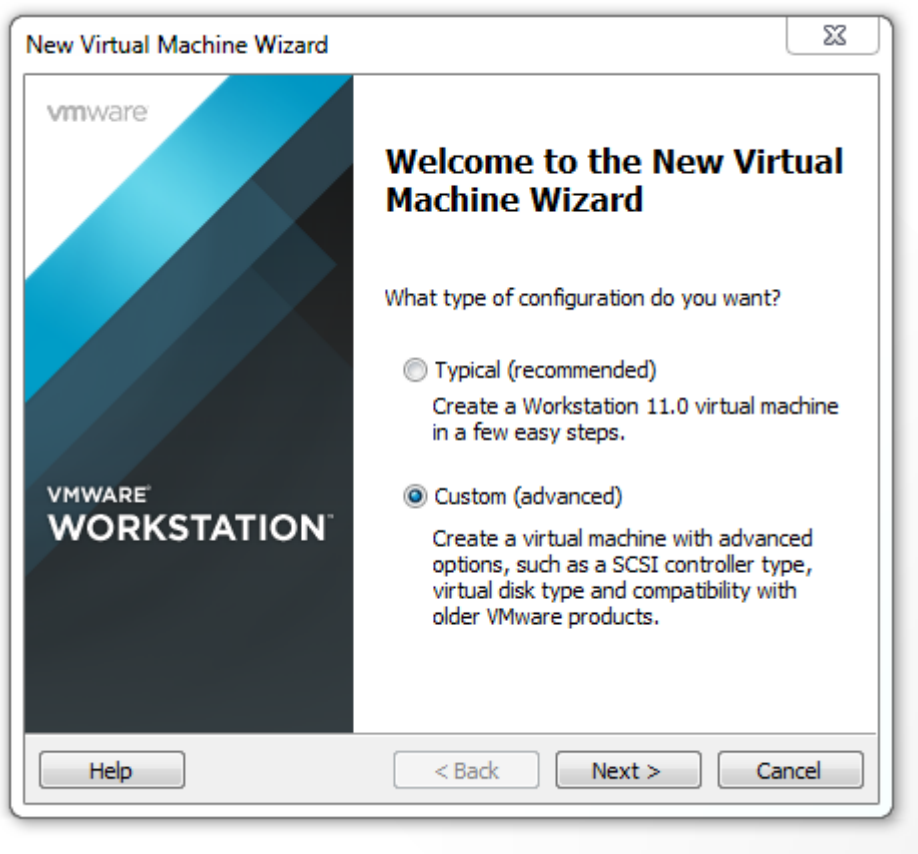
New Virtual Machine Wizard

vmware

VMWARE®
WORKSTATION™

Welcome to the New Virtual Machine Wizard

What type of configuration do you want?

Typical (recommended)

Create a Workstation 11.0 virtual machine in a few easy steps.

Custom (advanced)

Create a virtual machine with advanced options, such as a SCSI controller type, virtual disk type and compatibility with older VMware products.

Help

< Back

Next >

Cancel